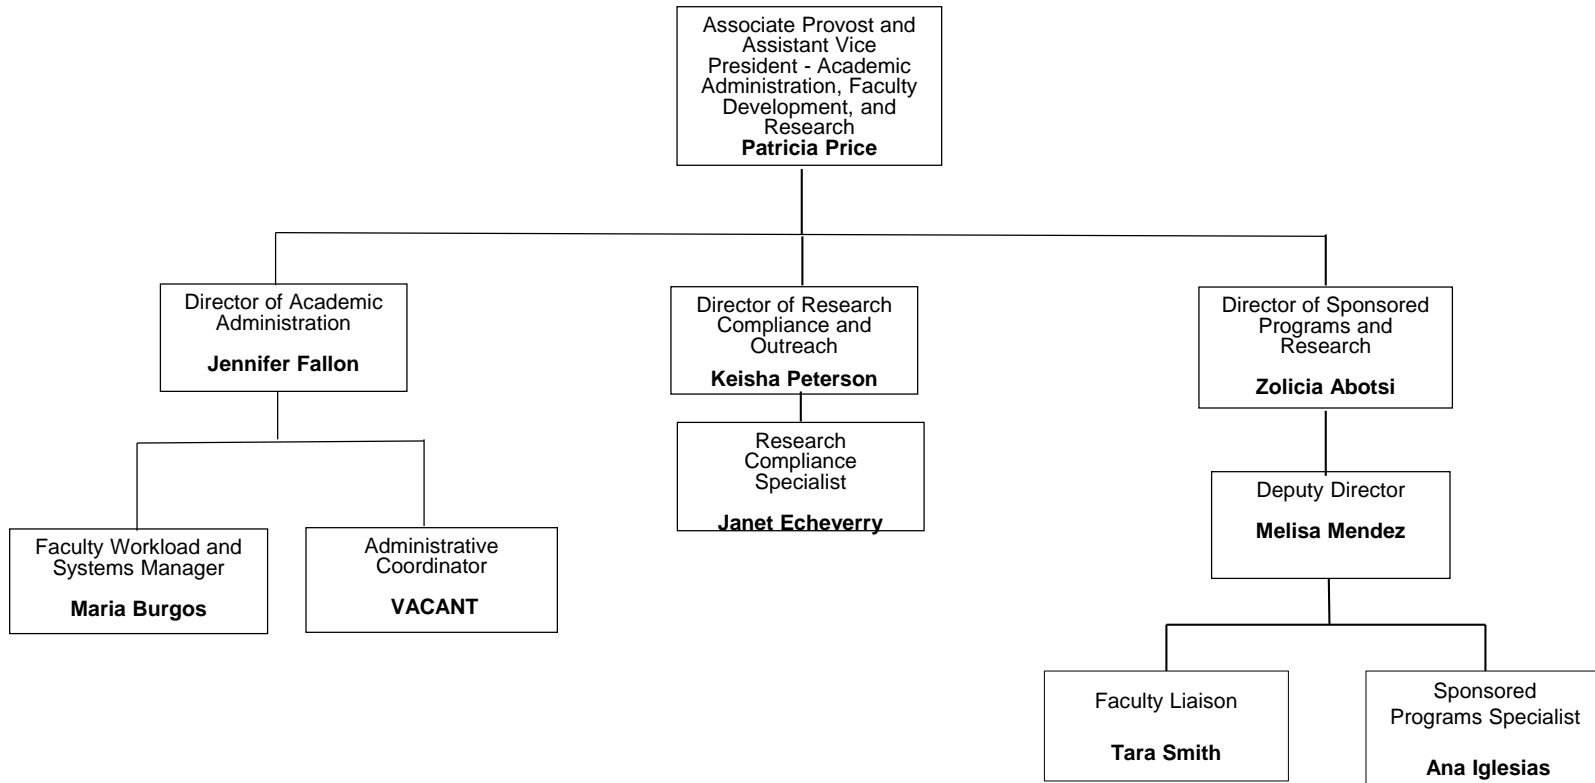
Associate Provost and Assistant Vice President - Academic Administration, Faculty Development, and Research
**Patricia Price**

Director of Academic Administration
**Jennifer Fallon**

Faculty Workload and Systems Manager
**Maria Burgos**

Administrative Coordinator
**VACANT**

Director of Research Compliance and Outreach
**Keisha Peterson**

Research Compliance Specialist
**Janet Echeverry**

Director of Sponsored Programs and Research
**Zolicia Abotsi**

Deputy Director
**Melisa Mendez**

Faculty Liaison
**Tara Smith**

Sponsored Programs Specialist
**Ana Iglesias**